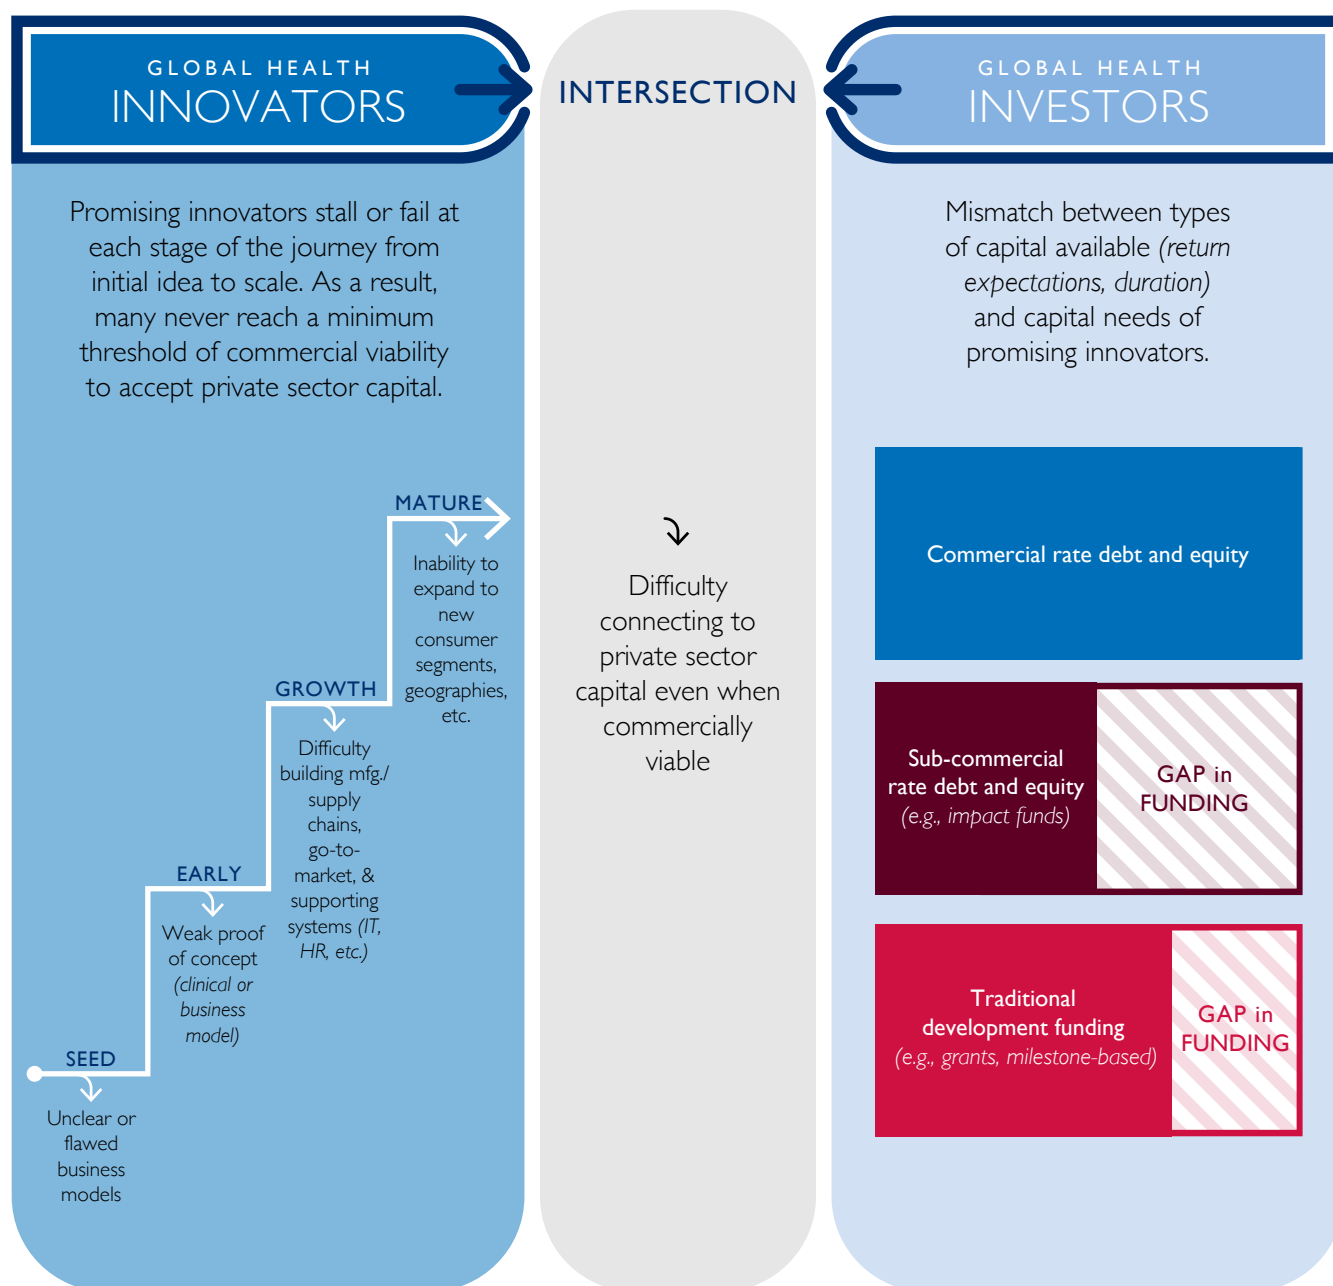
GLOBAL HEALTH
INNOVATORS

INTERSECTION

GLOBAL HEALTH
INVESTORS

Promising innovators stall or fail at each stage of the journey from initial idea to scale. As a result, many never reach a minimum threshold of commercial viability to accept private sector capital.

Mismatch between types of capital available *(return expectations, duration)* and capital needs of promising innovators.

MATURE
Inability to expand to new consumer segments, geographies, etc.

GROWTH
Difficulty building mfg./ supply chains, go-to-market, & supporting systems *(IT, HR, etc.)*

EARLY
Weak proof of concept *(clinical or business model)*

SEED
Unclear or flawed business models

Difficulty connecting to private sector capital even when commercially viable

Commercial rate debt and equity

Sub-commercial rate debt and equity *(e.g., impact funds)*

GAP in FUNDING

Traditional development funding *(e.g., grants, milestone-based)*

GAP in FUNDING